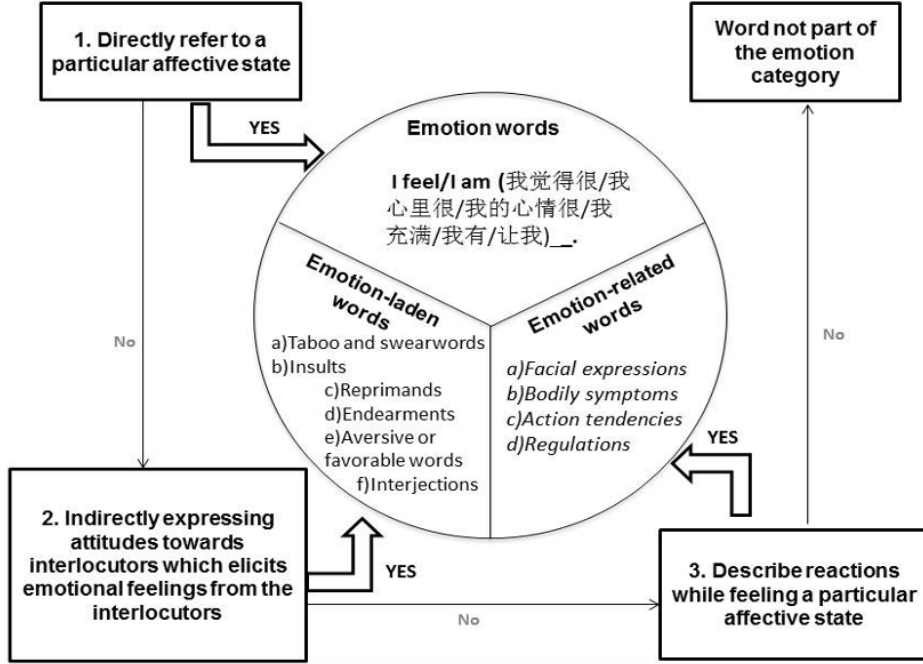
1. Directly refer to a particular affective state

YES

Word not part of the emotion category

Emotion words

I feel/I am (我觉得很/我心里很/我的心情很/我充满/我有/让我)__.

Emotion-laden words

a)Taboo and swearwords
b)Insults
c)Reprimands
d)Endearments
e)Aversive or favorable words
f)Interjections

Emotion-related words

a)Facial expressions
b)Bodily symptoms
c)Action tendencies
d)Regulations

No

No

YES

2. Indirectly expressing attitudes towards interlocutors which elicits emotional feelings from the interlocutors

YES

No

3. Describe reactions while feeling a particular affective state